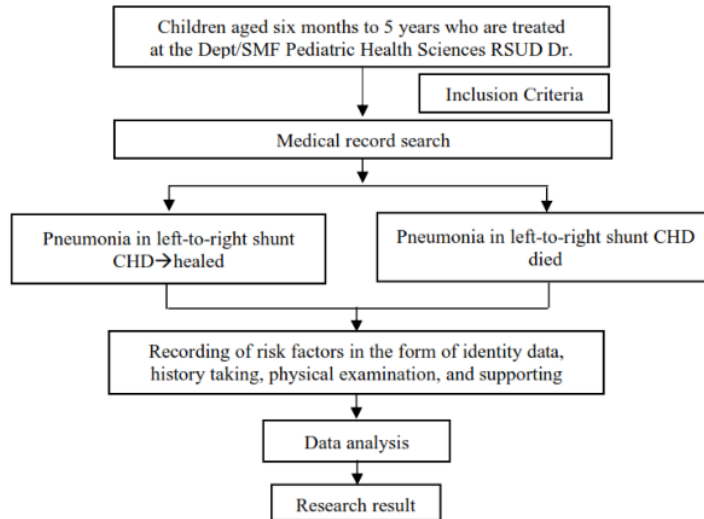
Children aged six months to 5 years who are treated at the Dept/SMF Pediatric Health Sciences RSUD Dr.

Inclusion Criteria

Medical record search

Pneumonia in left-to-right shunt CHD→healed

Pneumonia in left-to-right shunt CHD died

Recording of risk factors in the form of identity data, history taking, physical examination, and supporting

Data analysis

Research result